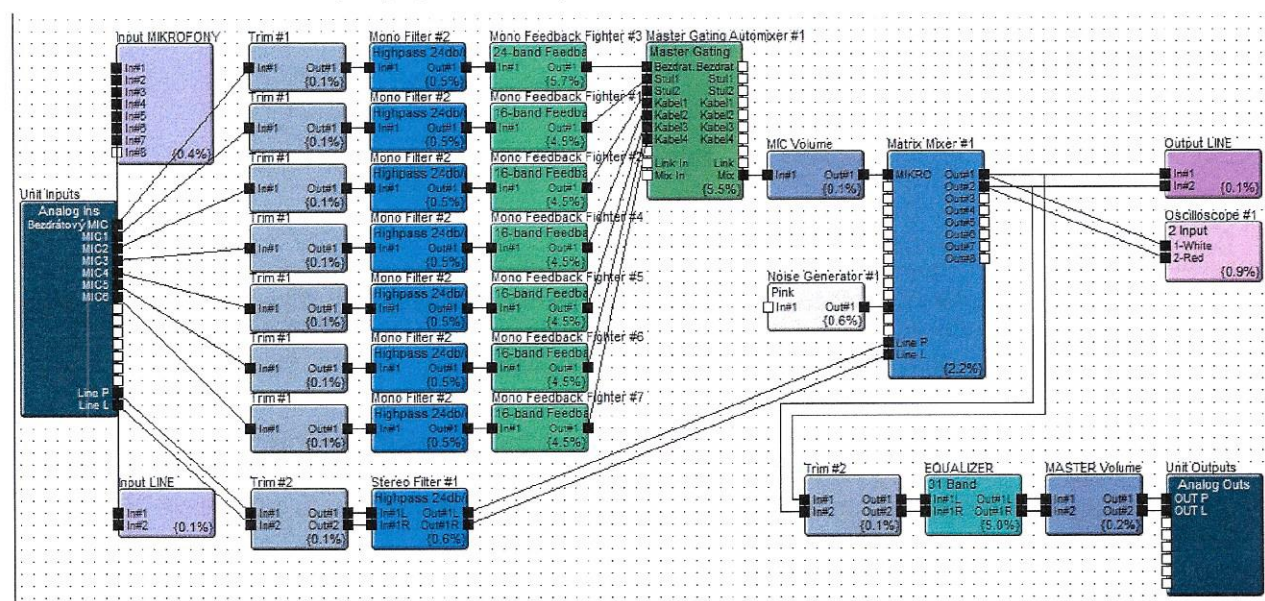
Input MIKROFONY
In#1
In#2
In#3
In#4
In#5
In#6
In#7
In#8
{0.4%}

Unit Inputs
Analog Ins
Bezdrátový MIC
MIC1
MIC2
MIC3
MIC4
MIC5
MIC6
Line P
Line L

Trim #1
In#1 Out#1
{0.1%}

Trim #1
In#1 Out#1
{0.1%}

Trim #1
In#1 Out#1
{0.1%}

Trim #1
In#1 Out#1
{0.1%}

Trim #1
In#1 Out#1
{0.1%}

Trim #1
In#1 Out#1
{0.1%}

Trim #1
In#1 Out#1
{0.1%}

Mono Filter #2
Highpass 24db/
In#1 Out#1
{0.5%}

Mono Filter #2
Highpass 24db/
In#1 Out#1
{0.5%}

Mono Filter #2
Highpass 24db/
In#1 Out#1
{0.5%}

Mono Filter #2
Highpass 24db/
In#1 Out#1
{0.5%}

Mono Filter #2
Highpass 24db/
In#1 Out#1
{0.5%}

Mono Filter #2
Highpass 24db/
In#1 Out#1
{0.5%}

Mono Filter #2
Highpass 24db/
In#1 Out#1
{0.5%}

Mono Feedback Fighter #3
24-band Feedba
In#1 Out#1
{5.7%}

Mono Feedback Fighter #1
16-band Feedba
In#1 Out#1
{4.5%}

Mono Feedback Fighter #2
16-band Feedba
In#1 Out#1
{4.5%}

Mono Feedback Fighter #4
16-band Feedba
In#1 Out#1
{4.5%}

Mono Feedback Fighter #5
16-band Feedba
In#1 Out#1
{4.5%}

Mono Feedback Fighter #6
16-band Feedba
In#1 Out#1
{4.5%}

Mono Feedback Fighter #7
16-band Feedba
In#1 Out#1
{4.5%}

Master Gating Automixer #1
Master Gating
Bezdrat Bezdrat
Stul1 Stul1
Stul2 Stul2
Kabel1 Kabel1
Kabel2 Kabel2
Kabel3 Kabel3
Kabel4 Kabel4
Link In Link
Mix In Mix
{5.5%}

MIC Volume
In#1 Out#1
{0.1%}

Matrix Mixer #1
MIKRO Out#1
Out#2
Out#3
Out#4
Out#5
Out#6
Out#7
Out#8
Line P
Line L
{2.2%}

Noise Generator #1
Pink
In#1 Out#1
{0.6%}

Output LINE
In#1
In#2
{0.1%}

Oscilloscope #1
2 Input
1-White
2-Red
{0.9%}

Input LINE
In#1
In#2 {0.1%}

Trim #2
In#1 Out#1
In#2 Out#2
{0.1%}

Stereo Filter #1
Highpass 24db/
In#1L Out#1L
In#1R Out#1R
{0.6%}

Trim #2
In#1 Out#1
In#2 Out#2
{0.1%}

EQUALIZER
31 Band
In#1L Out#1L
In#1R Out#1R
{5.0%}

MASTER Volume
In#1 Out#1
In#2 Out#2
{0.2%}

Unit Outputs
Analog Outs
OUT P
OUT L